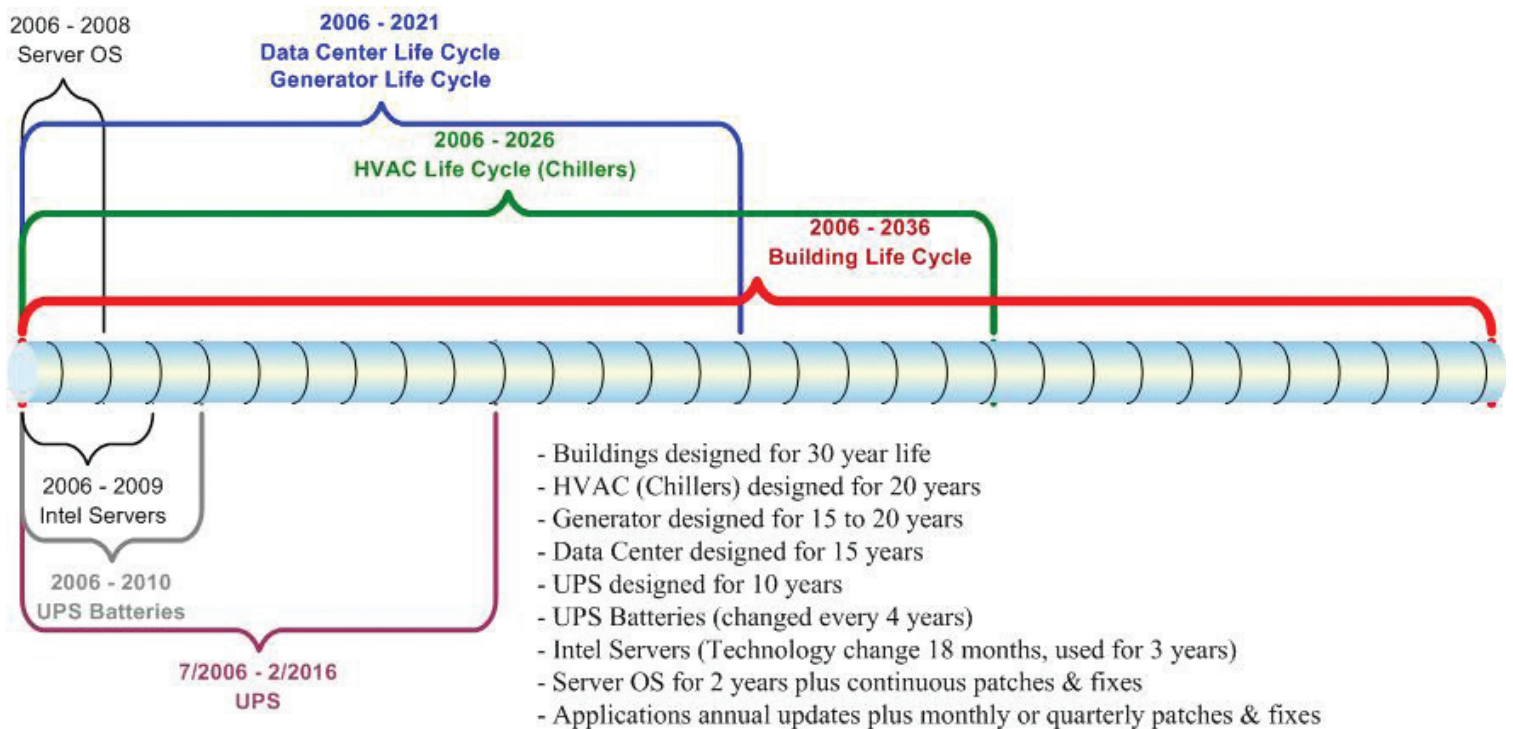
2006 - 2008
Server OS

2006 - 2021
Data Center Life Cycle
Generator Life Cycle

2006 - 2026
HVAC Life Cycle (Chillers)

2006 - 2036
Building Life Cycle

2006 - 2009
Intel Servers

2006 - 2010
UPS Batteries

7/2006 - 2/2016
UPS

- Buildings designed for 30 year life
- HVAC (Chillers) designed for 20 years
- Generator designed for 15 to 20 years
- Data Center designed for 15 years
- UPS designed for 10 years
- UPS Batteries (changed every 4 years)
- Intel Servers (Technology change 18 months, used for 3 years)
- Server OS for 2 years plus continuous patches & fixes
- Applications annual updates plus monthly or quarterly patches & fixes